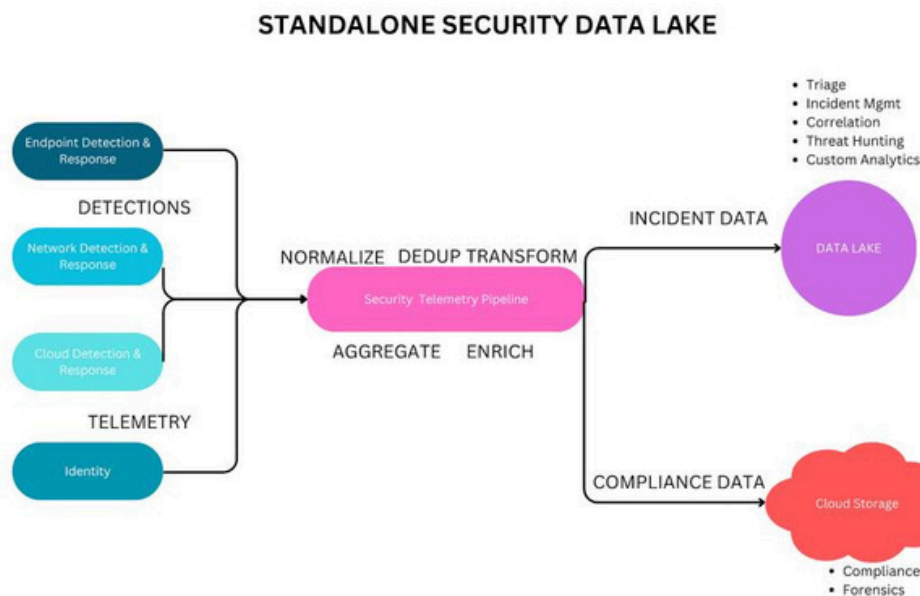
STANDALONE SECURITY DATA LAKE

Endpoint Detection & Response

DETECTIONS

Network Detection & Response

Cloud Detection & Response

TELEMETRY

Identity

NORMALIZE DEDUP TRANSFORM

Security Telemetry Pipeline

AGGREGATE ENRICH

INCIDENT DATA

- Triage
- Incident Mgmt
- Correlation
- Threat Hunting
- Custom Analytics

DATA LAKE

COMPLIANCE DATA

Cloud Storage

- Compliance
- Forensics